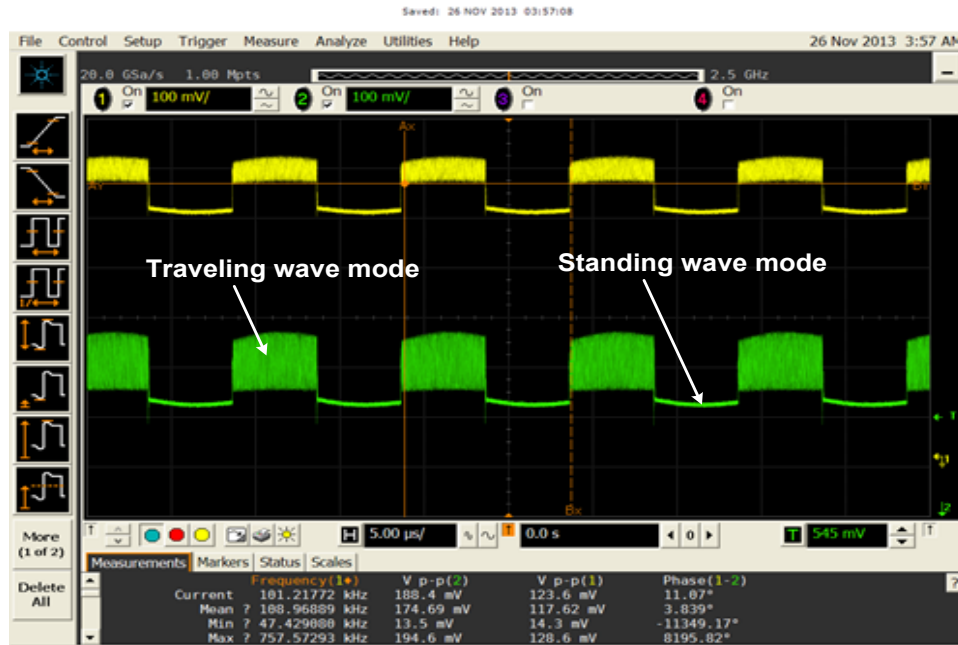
Saved: 26 NOV 2013 03:57:08

File Control Setup Trigger Measure Analyze Utilities Help 26 Nov 2013 3:57 AM

20.0 GSa/s 1.00 Mpts 2.5 GHz

1 On 100 mV/ 2 On 100 mV/ 3 On 4 On

Ax

Ay By

Bx

Traveling wave mode

Standing wave mode

More (1 of 2)

Delete All

H 5.00 µs/ 0.0 s 0 T 545 mV

Measurements Markers Status Scales

| | Frequency(1) | V p-p(2) | V p-p(1) | Phase(1-2) |
|---|---|---|---|---|
| Current | 101.21772 kHz | 188.4 mV | 123.6 mV | 11.07° |
| Mean ? | 108.96889 kHz | 174.69 mV | 117.62 mV | 3.839° |
| Min ? | 47.429080 kHz | 13.5 mV | 14.3 mV | -11349.17° |
| Max ? | 757.57293 kHz | 194.6 mV | 128.6 mV | 8195.82° |